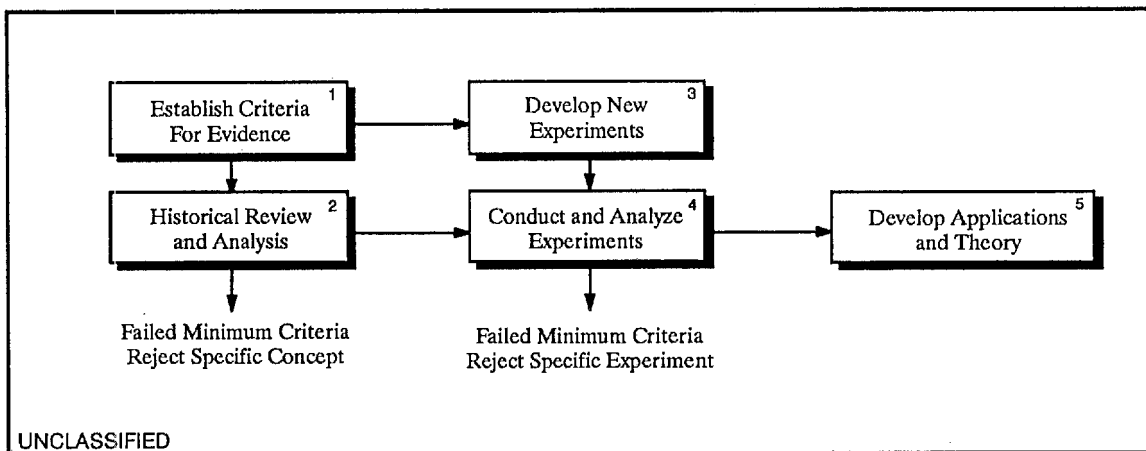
Establish Criteria For Evidence 1

Develop New Experiments 3

Historical Review and Analysis 2

Conduct and Analyze Experiments 4

Develop Applications and Theory 5

Failed Minimum Criteria Reject Specific Concept

Failed Minimum Criteria Reject Specific Experiment

UNCLASSIFIED